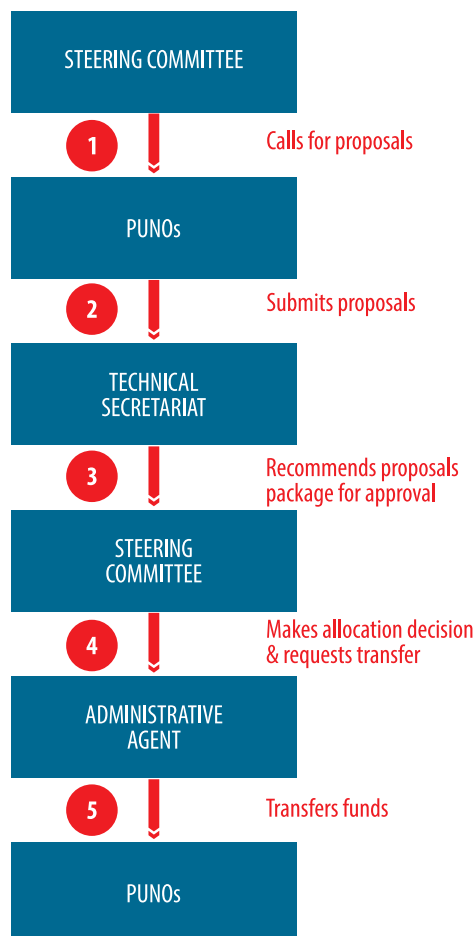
STEERING COMMITTEE

1

Calls for proposals

PUNOs

2

Submits proposals

TECHNICAL SECRETARIAT

3

Recommends proposals package for approval

STEERING COMMITTEE

4

Makes allocation decision & requests transfer

ADMINISTRATIVE AGENT

5

Transfers funds

PUNOs